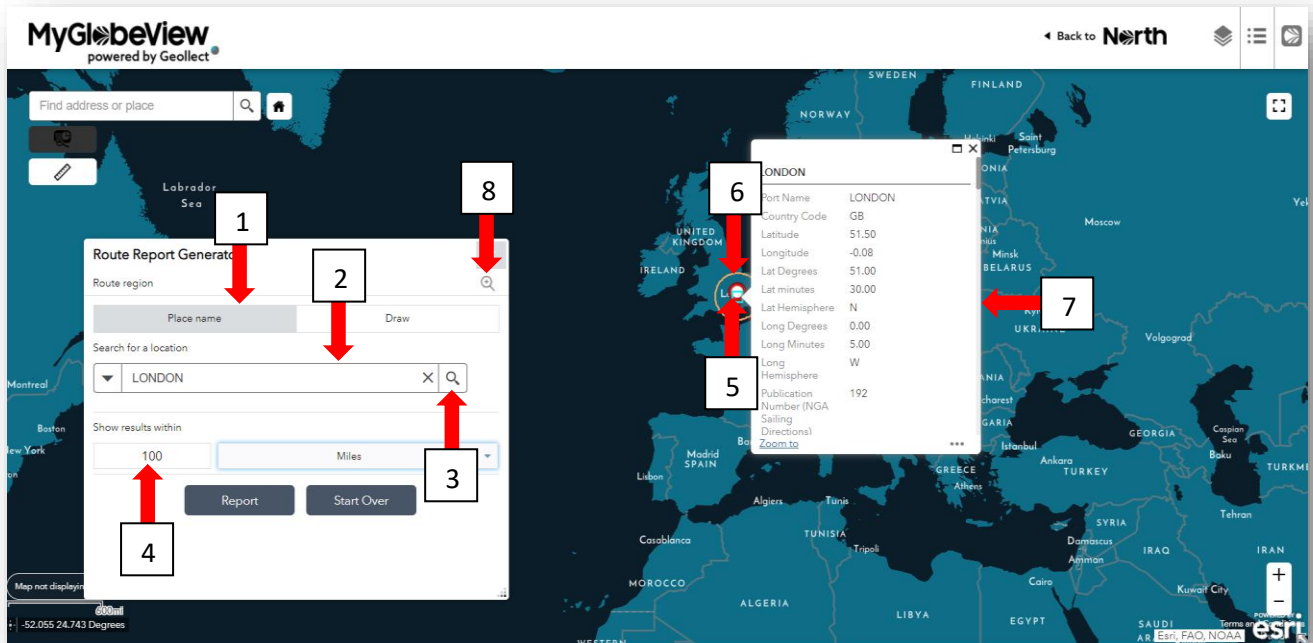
MyGlobeView
powered by Geollect

Back to North

Find address or place

Labrador Sea

Route Report Generato
Route region
Place name
Draw
Search for a location
LONDON
Show results within
100
Miles
Report
Start Over

1
2
3
4
5
6
7
8

LONDON
| Port Name | LONDON |
|---|---|
| Country Code | GB |
| Latitude | 51.50 |
| Longitude | -0.08 |
| Lat Degrees | 51.00 |
| Lat minutes | 30.00 |
| Lat Hemisphere | N |
| Long Degrees | 0.00 |
| Long Minutes | 5.00 |
| Long Hemisphere | W |
| Publication Number (NGA Sailing Directions) | 192 |

Zoom to

SWEDEN
FINLAND
NORWAY
Helsinki
Saint Petersburg
UNITED KINGDOM
IRELAND
Lo
Moscow
Minsk
BELARUS
UKRAINE
Volgograd
Bucharest
Istanbul
GEORGIA
Caspian Sea
Baku
Ankara
TURKEY
GREECE
Athens
Madrid
SPAIN
Lisbon
Ba
Algiers
Tunis
TUNISIA
Tripoli
Casablanca
MOROCCO
ALGERIA
LIBYA
EGYPT
Cairo
SYRIA
Damascus
Amman
IRAQ
IRAN
Tehran
Kuwait City
SAUDI
Montreal
Boston
New York
Map not displaying
600mi
-52.055 24.743 Degrees
Esri, FAO, NOAA
esri